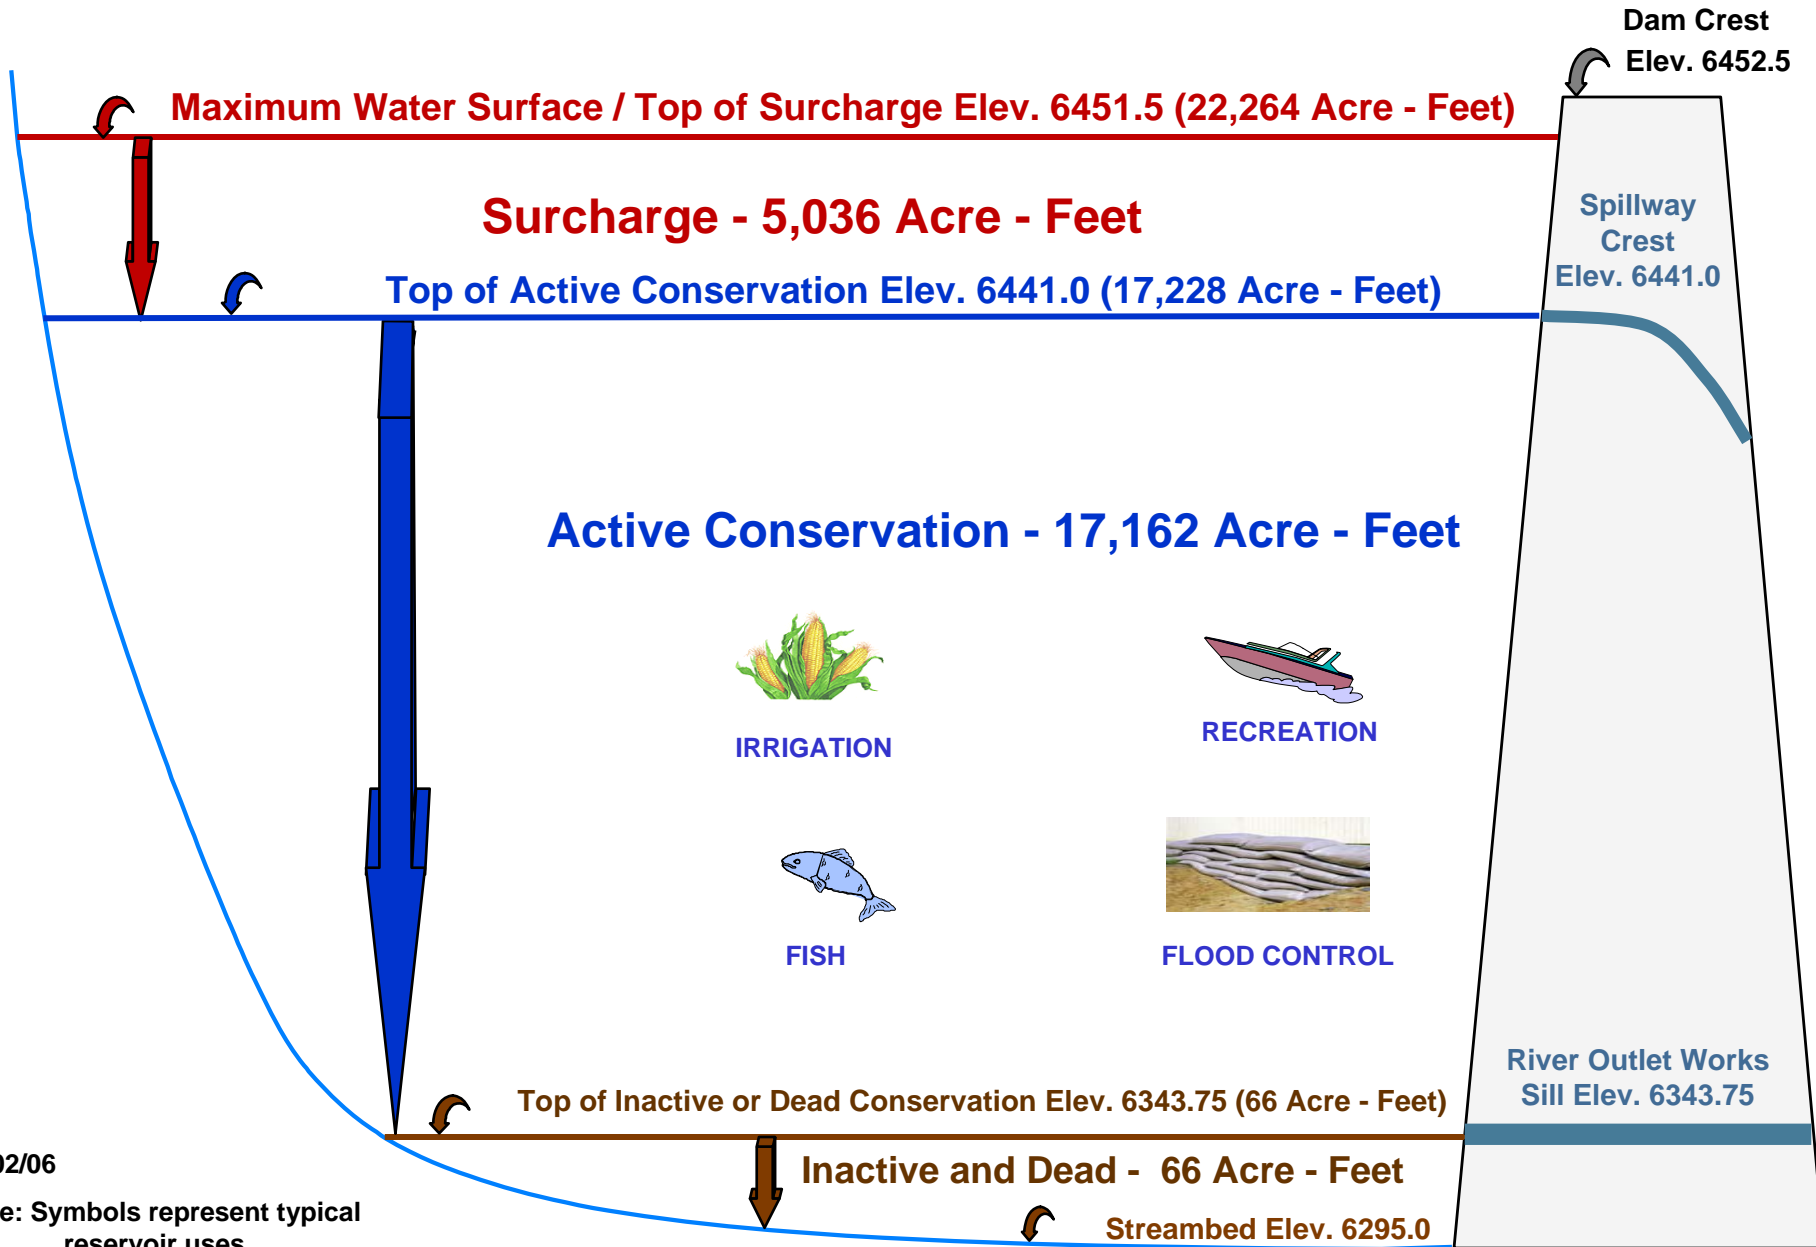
Dam Crest
Elev. 6452.5

Maximum Water Surface / Top of Surcharge Elev. 6451.5 (22,264 Acre - Feet)

Surcharge - 5,036 Acre - Feet

Spillway Crest Elev. 6441.0

Top of Active Conservation Elev. 6441.0 (17,228 Acre - Feet)

Active Conservation - 17,162 Acre - Feet

IRRIGATION

RECREATION

FISH

FLOOD CONTROL

River Outlet Works Sill Elev. 6343.75

Top of Inactive or Dead Conservation Elev. 6343.75 (66 Acre - Feet)

02/06

e: Symbols represent typical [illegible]reservoir uses

Inactive and Dead - 66 Acre - Feet

Streambed Elev. 6295.0